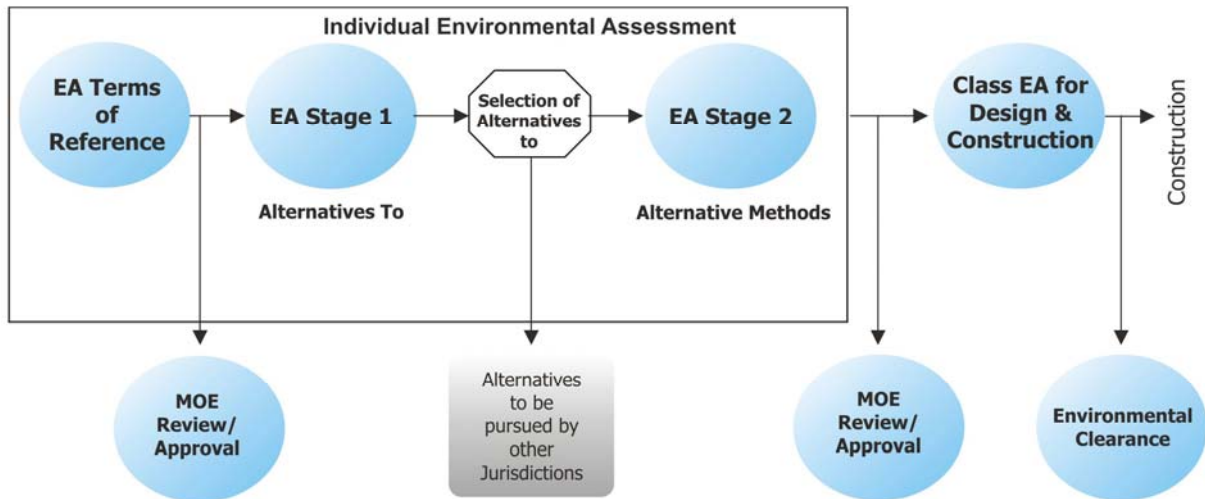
Individual Environmental Assessment

EA Terms of Reference

EA Stage 1

Alternatives To

Selection of Alternatives to

EA Stage 2

Alternative Methods

Class EA for Design & Construction

Construction

MOE Review/ Approval

Alternatives to be pursued by other Jurisdictions

MOE Review/ Approval

Environmental Clearance